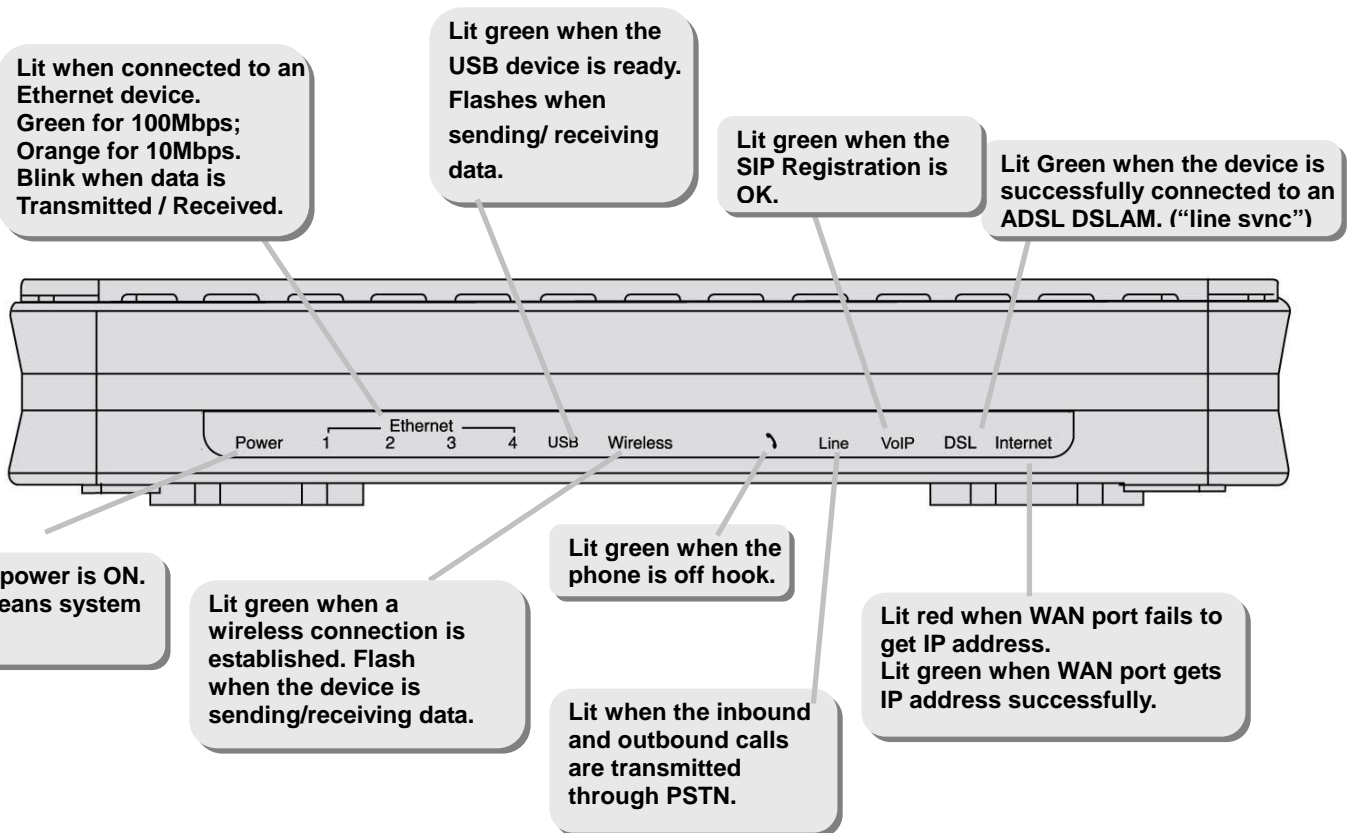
Lit when connected to an Ethernet device.
Green for 100Mbps;
Orange for 10Mbps.
Blink when data is Transmitted / Received.

Lit green when the USB device is ready. Flashes when sending/ receiving data.

Lit green when the SIP Registration is OK.

Lit Green when the device is successfully connected to an ADSL DSLAM. ("line sync")

Ethernet
Power 1 2 3 4 USB Wireless Line VoIP DSL Internet

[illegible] power is ON. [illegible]eans system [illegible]

Lit green when a wireless connection is established. Flash when the device is sending/receiving data.

Lit green when the phone is off hook.

Lit when the inbound and outbound calls are transmitted through PSTN.

Lit red when WAN port fails to get IP address.
Lit green when WAN port gets IP address successfully.